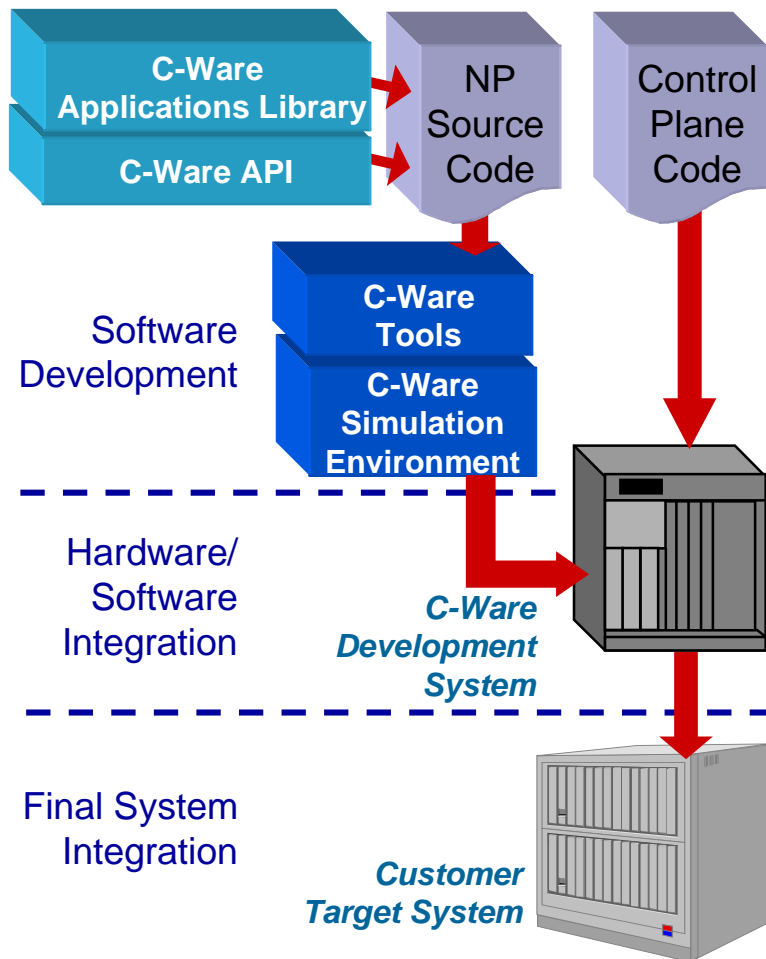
C-Ware Applications Library

C-Ware API

NP Source Code

Control Plane Code

Software Development

C-Ware Tools

C-Ware Simulation Environment

Hardware/ Software Integration

C-Ware Development System

Final System Integration

Customer Target System